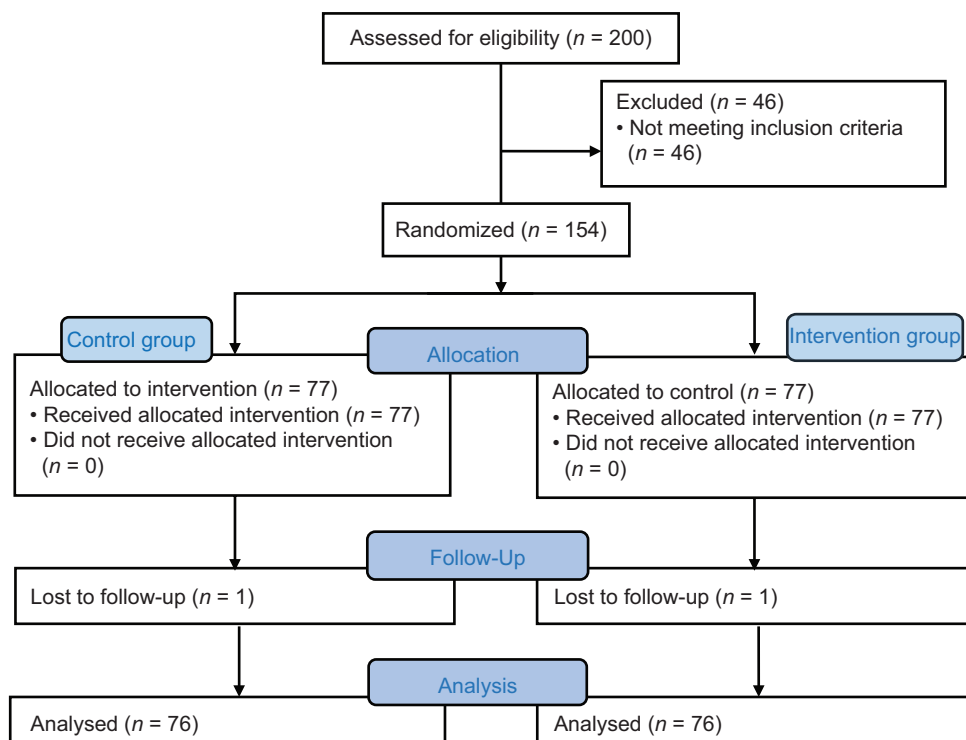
Assessed for eligibility ($n$ = 200)

Excluded ($n$ = 46)
• Not meeting inclusion criteria ($n$ = 46)

Randomized ($n$ = 154)

Control group

Allocation

Intervention group

Allocated to intervention ($n$ = 77)
• Received allocated intervention ($n$ = 77)
• Did not receive allocated intervention ($n$ = 0)

Allocated to control ($n$ = 77)
• Received allocated intervention ($n$ = 77)
• Did not receive allocated intervention ($n$ = 0)

Follow-Up

Lost to follow-up ($n$ = 1)

Lost to follow-up ($n$ = 1)

Analysis

Analysed ($n$ = 76)

Analysed ($n$ = 76)